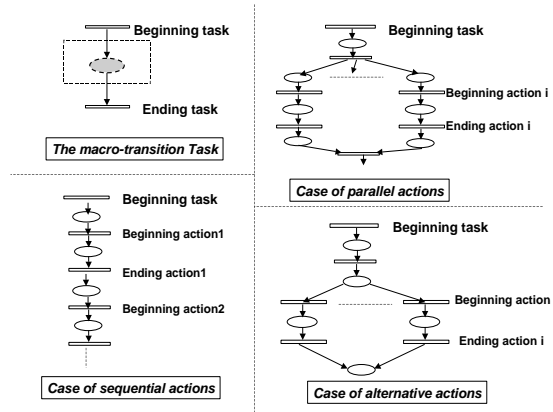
Beginning task

Ending task

The macro-transition Task

Beginning task

Beginning action i

Ending action i

Case of parallel actions

Beginning task

Beginning action1

Ending action1

Beginning action2

Case of sequential actions

Beginning task

Beginning action

Ending action i

Case of alternative actions